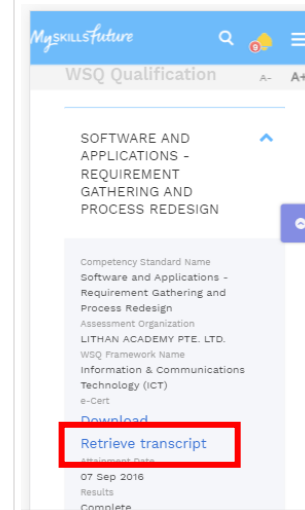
MySKILLSfuture

9

WSQ Qualification

A- A+

SOFTWARE AND APPLICATIONS - REQUIREMENT GATHERING AND PROCESS REDESIGN

Competency Standard Name
Software and Applications - Requirement Gathering and Process Redesign
Assessment Organization
LITHAN ACADEMY PTE. LTD.
WSQ Framework Name
Information & Communications Technology (ICT)
e-Cert
Download
Retrieve transcript
Attainment Date
07 Sep 2016
Results
Complete